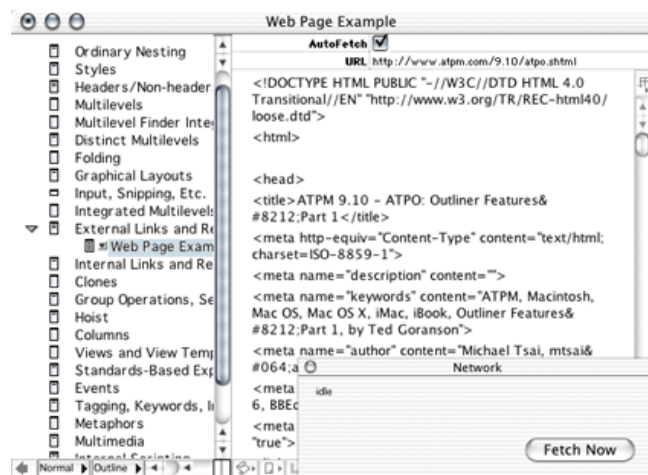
Web Page Example

Ordinary Nesting
Styles
Headers/Non-header
Multilevels
Multilevel Finder Inte
Distinct Multilevels
Folding
Graphical Layouts
Input, Snipping, Etc.
Integrated Multilevel
External Links and Re
Web Page Exam
Internal Links and Re
Clones
Group Operations, Se
Hoist
Columns
Views and View Tem
Standards-Based Ex
Events
Tagging, Keywords, I
Metaphors
Multimedia

Normal Outline

AutoFetch
URL http://www.atpm.com/9.10/atpo.shtml

<!DOCTYPE HTML PUBLIC "-//W3C//DTD HTML 4.0 Transitional//EN" "http://www.w3.org/TR/REC-html40/loose.dtd">

<html>

<head>

<title>ATPM 9.10 - ATPO: Outliner Features&#8212;Part 1</title>

<meta http-equiv="Content-Type" content="text/html; charset=ISO-8859-1">

<meta name="description" content="">

<meta name="keywords" content="ATPM, Macintosh, Mac OS, Mac OS X, iMac, iBook, Outliner Features&#8212;Part 1, by Ted Goranson">

<meta name="author" content="Michael Tsai, mtsai&#064;a

<meta
6, BBEd

<meta
"true">

Network

idle

Fetch Now